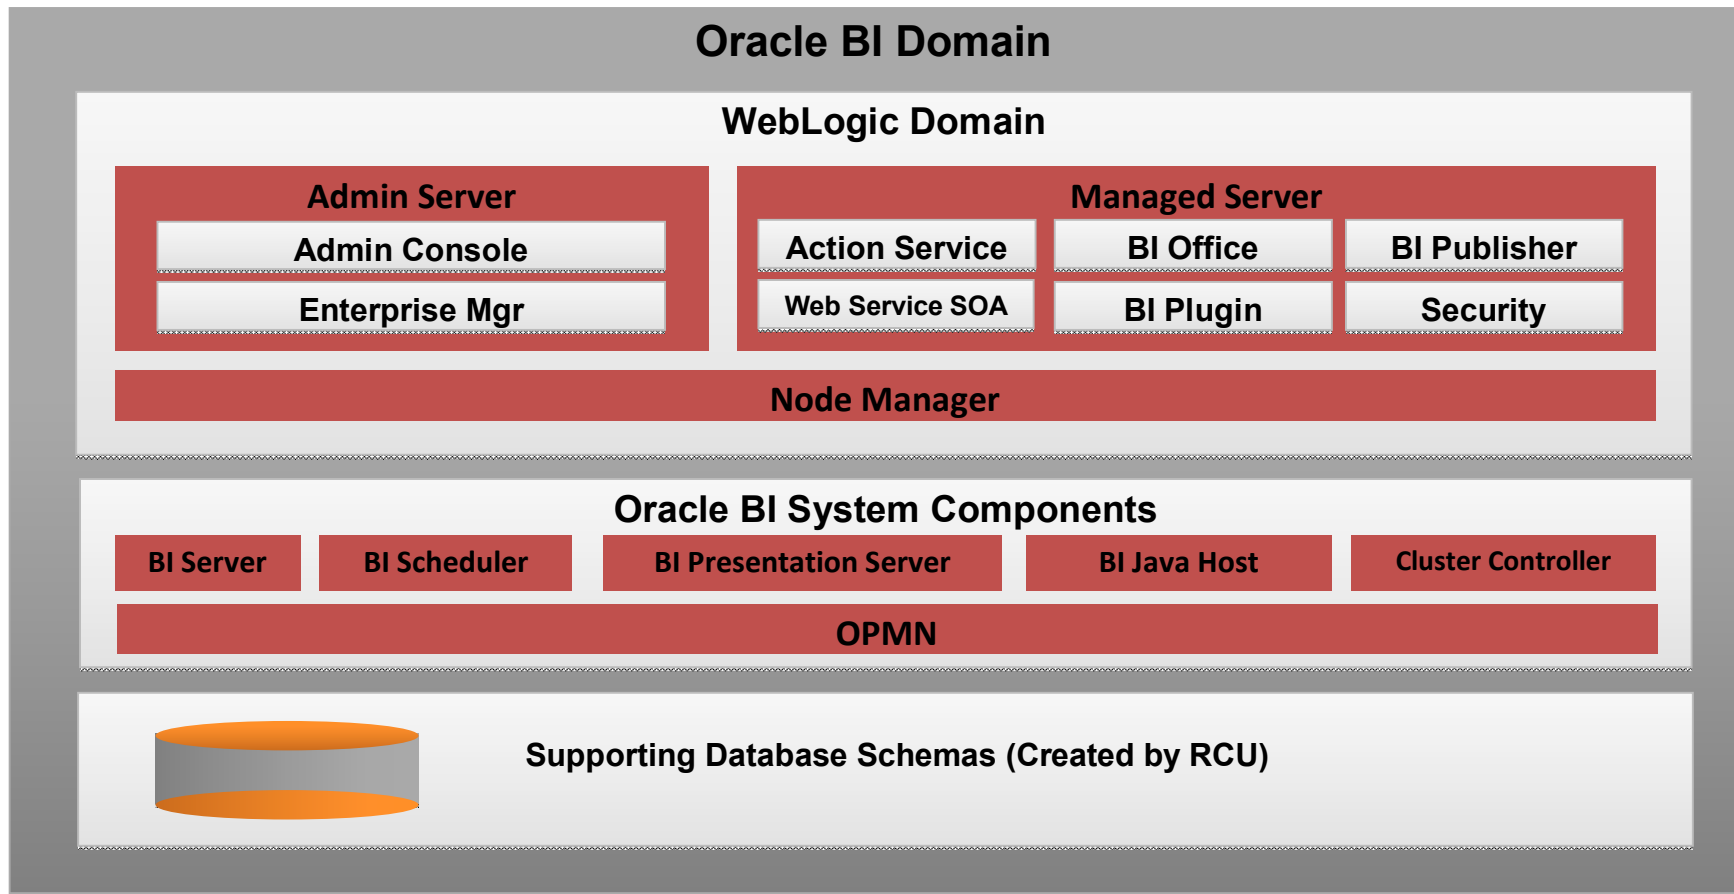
Oracle BI Domain

WebLogic Domain

Admin Server

Admin Console

Enterprise Mgr

Managed Server

Action Service

BI Office

BI Publisher

Web Service SOA

BI Plugin

Security

Node Manager

Oracle BI System Components

BI Server

BI Scheduler

BI Presentation Server

BI Java Host

Cluster Controller

OPMN

Supporting Database Schemas (Created by RCU)